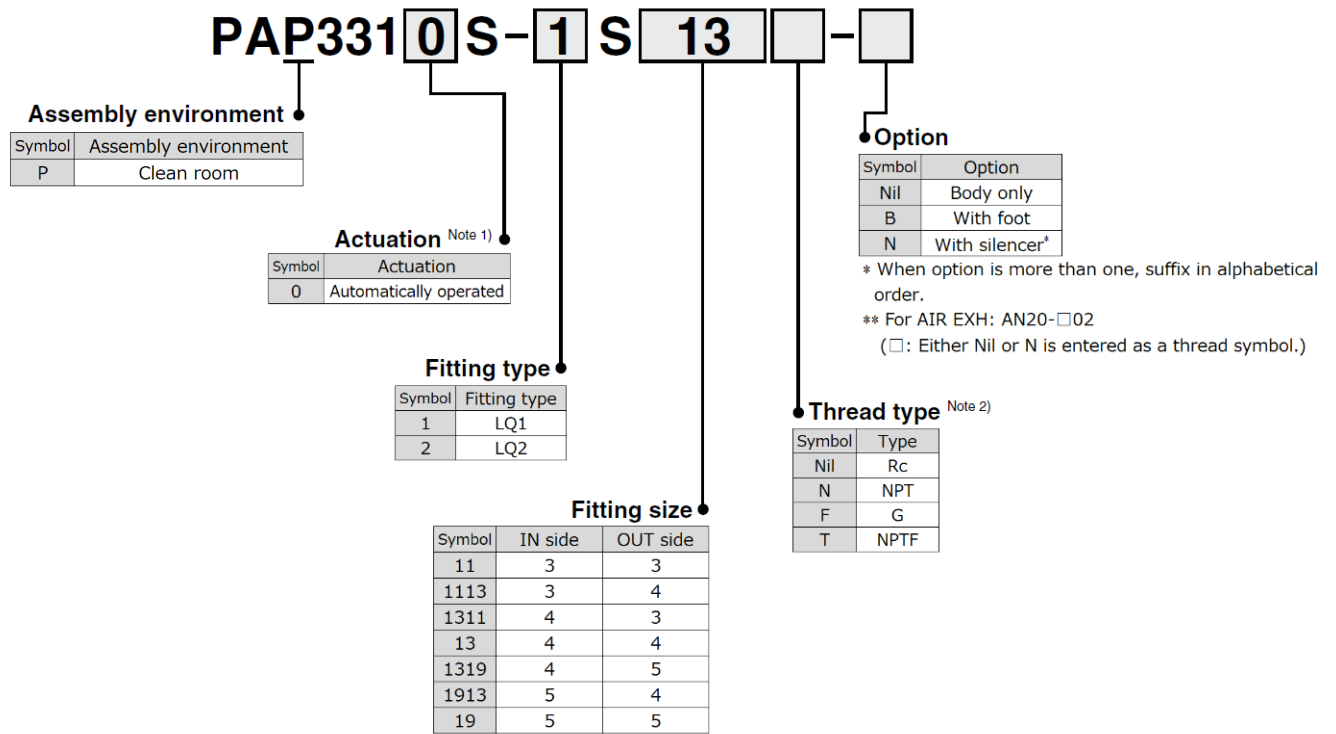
PAP331 0 S - 1 S 13 □ - □

Assembly environment

| Symbol | Assembly environment |
|---|---|
| P | Clean room |

Actuation Note 1)

| Symbol | Actuation |
|---|---|
| 0 | Automatically operated |

Fitting type

| Symbol | Fitting type |
|---|---|
| 1 | LQ1 |
| 2 | LQ2 |

Fitting size

| Symbol | IN side | OUT side |
|---|---|---|
| 11 | 3 | 3 |
| 1113 | 3 | 4 |
| 1311 | 4 | 3 |
| 13 | 4 | 4 |
| 1319 | 4 | 5 |
| 1913 | 5 | 4 |
| 19 | 5 | 5 |

Option

| Symbol | Option |
|---|---|
| Nil | Body only |
| B | With foot |
| N | With silencer* |

* When option is more than one, suffix in alphabetical order.
** For AIR EXH: AN20-□02
(□: Either Nil or N is entered as a thread symbol.)

Thread type Note 2)

| Symbol | Type |
|---|---|
| Nil | Rc |
| N | NPT |
| F | G |
| T | NPTF |